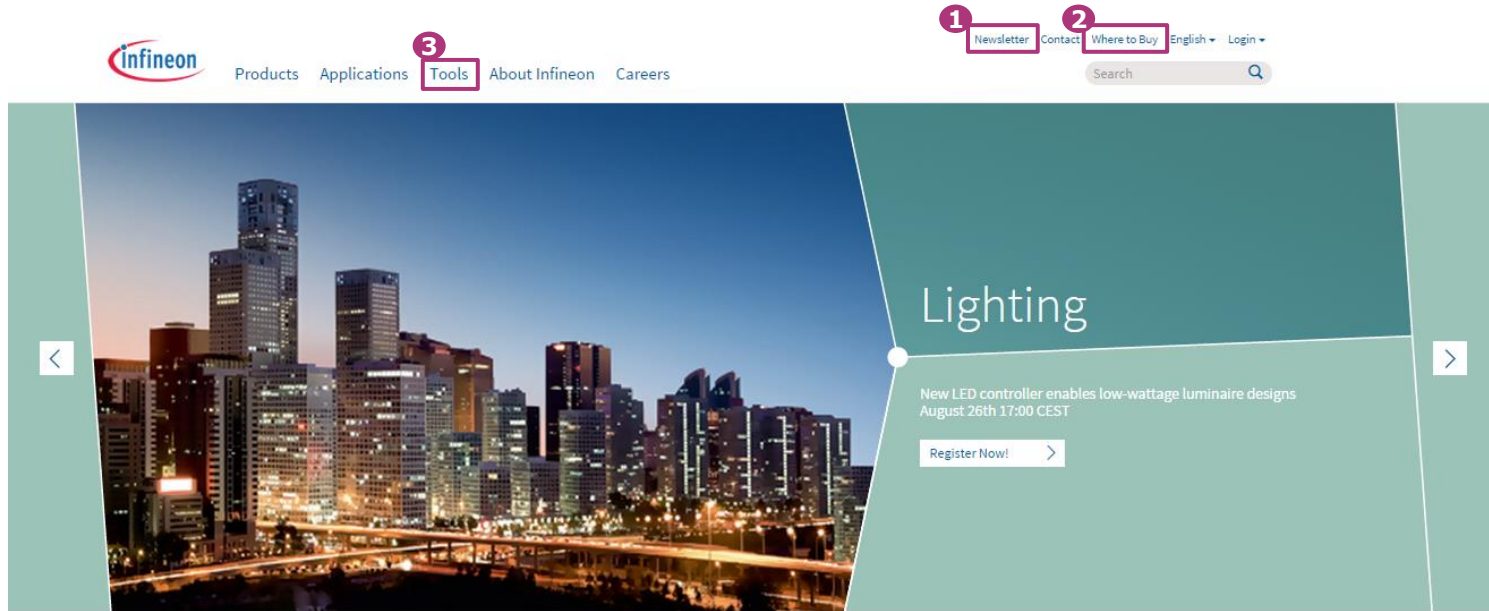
1 Newsletter Contact 2 Where to Buy English Login

Search

infineon

Products Applications 3 Tools About Infineon Careers

Lighting

New LED controller enables low-wattage luminaire designs
August 26th 17:00 CEST

Register Now!